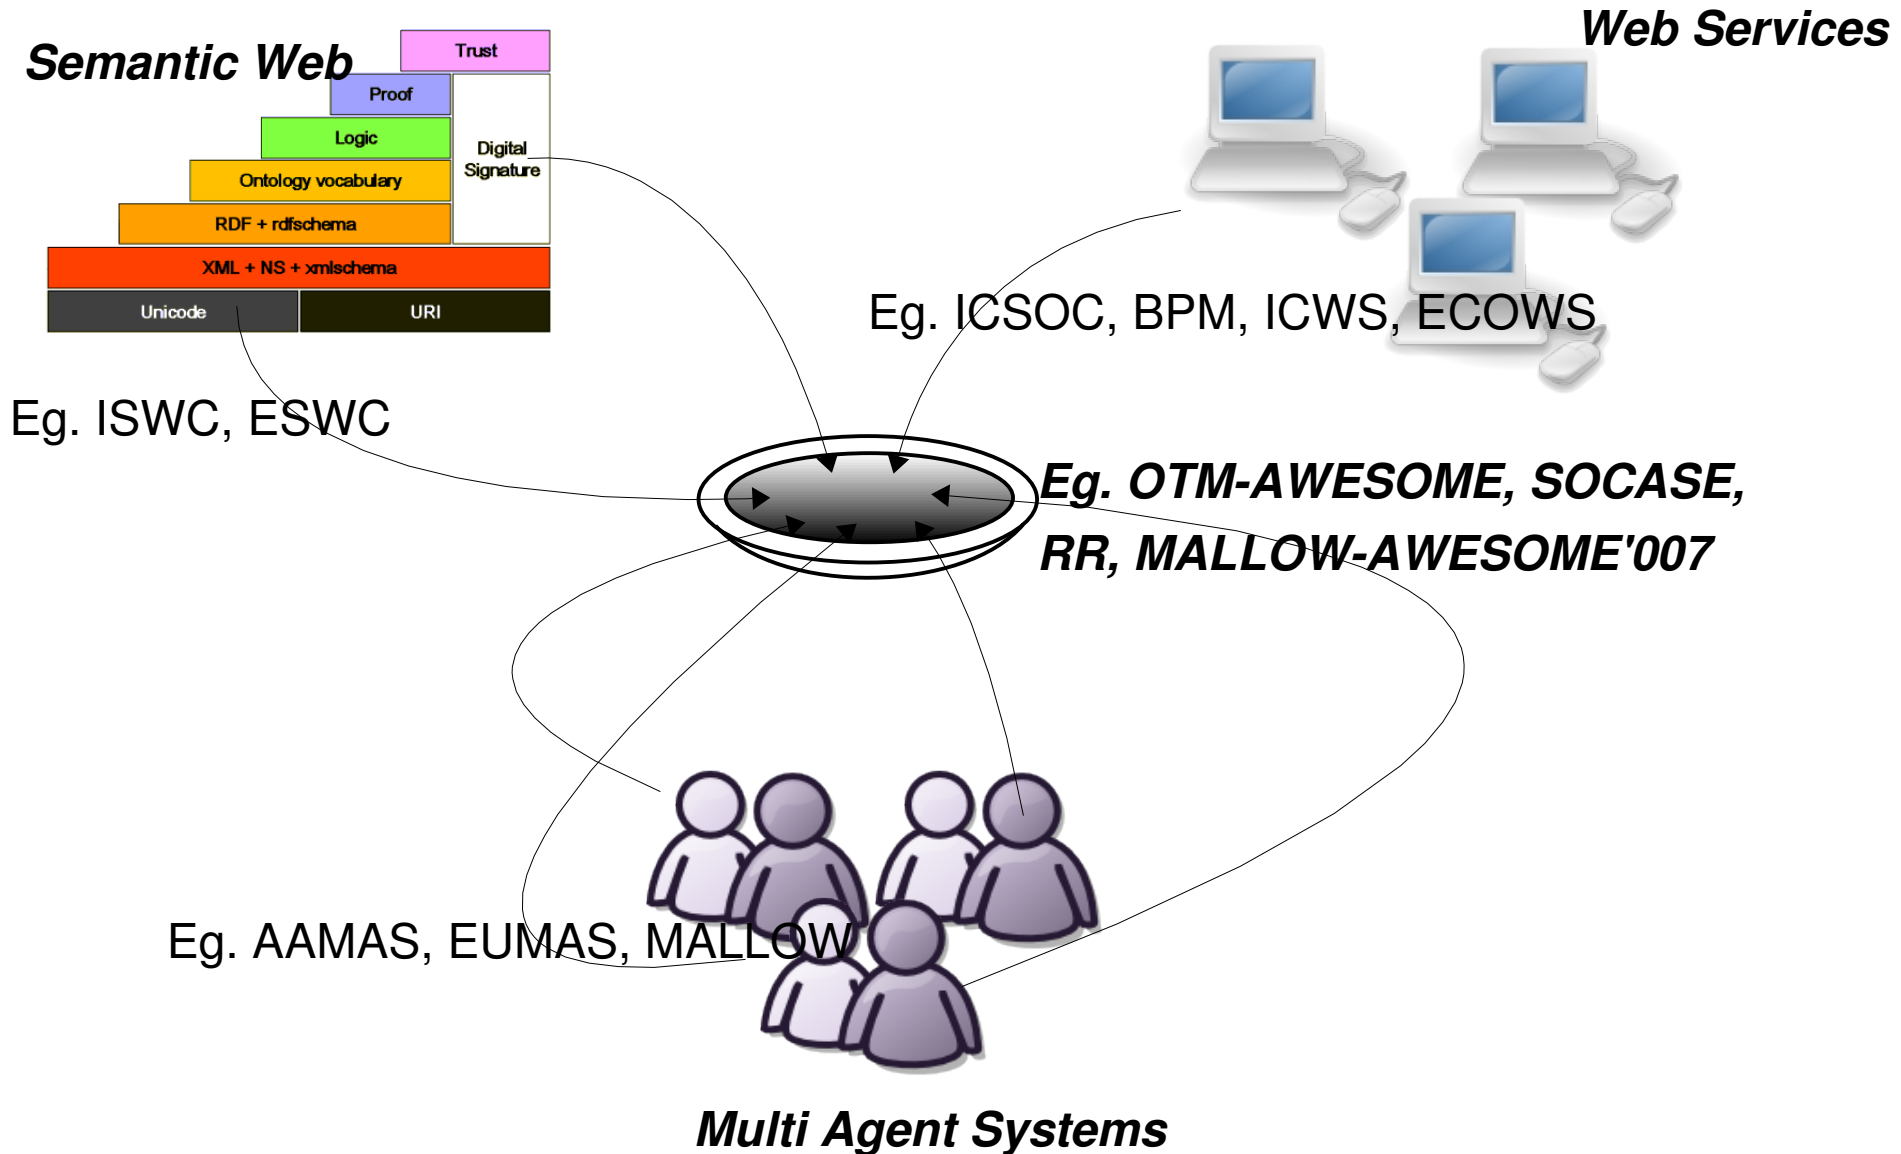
Semantic Web

Trust

Proof

Logic

Ontology vocabulary

RDF + rdfschema

XML + NS + xmlschema

Unicode

URI

Digital Signature

Web Services

Eg. ICSOC, BPM, ICWS, ECOWS

Eg. ISWC, ESWC

Eg. OTM-AWESOME, SOCASE, RR, MALLOW-AWESOME'007

Eg. AAMAS, EUMAS, MALLOW

Multi Agent Systems